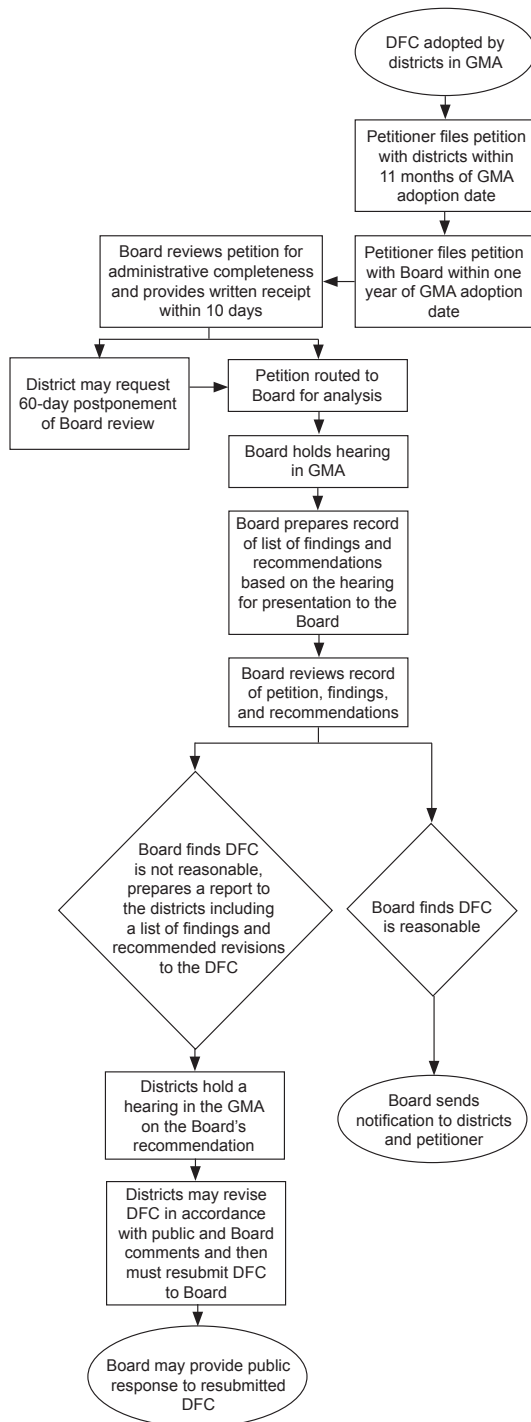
DFC adopted by districts in GMA

Petitioner files petition with districts within 11 months of GMA adoption date

Petitioner files petition with Board within one year of GMA adoption date

Board reviews petition for administrative completeness and provides written receipt within 10 days

District may request 60-day postponement of Board review

Petition routed to Board for analysis

Board holds hearing in GMA

Board prepares record of list of findings and recommendations based on the hearing for presentation to the Board

Board reviews record of petition, findings, and recommendations

Board finds DFC is not reasonable, prepares a report to the districts including a list of findings and recommended revisions to the DFC

Board finds DFC is reasonable

Districts hold a hearing in the GMA on the Board's recommendation

Board sends notification to districts and petitioner

Districts may revise DFC in accordance with public and Board comments and then must resubmit DFC to Board

Board may provide public response to resubmitted DFC